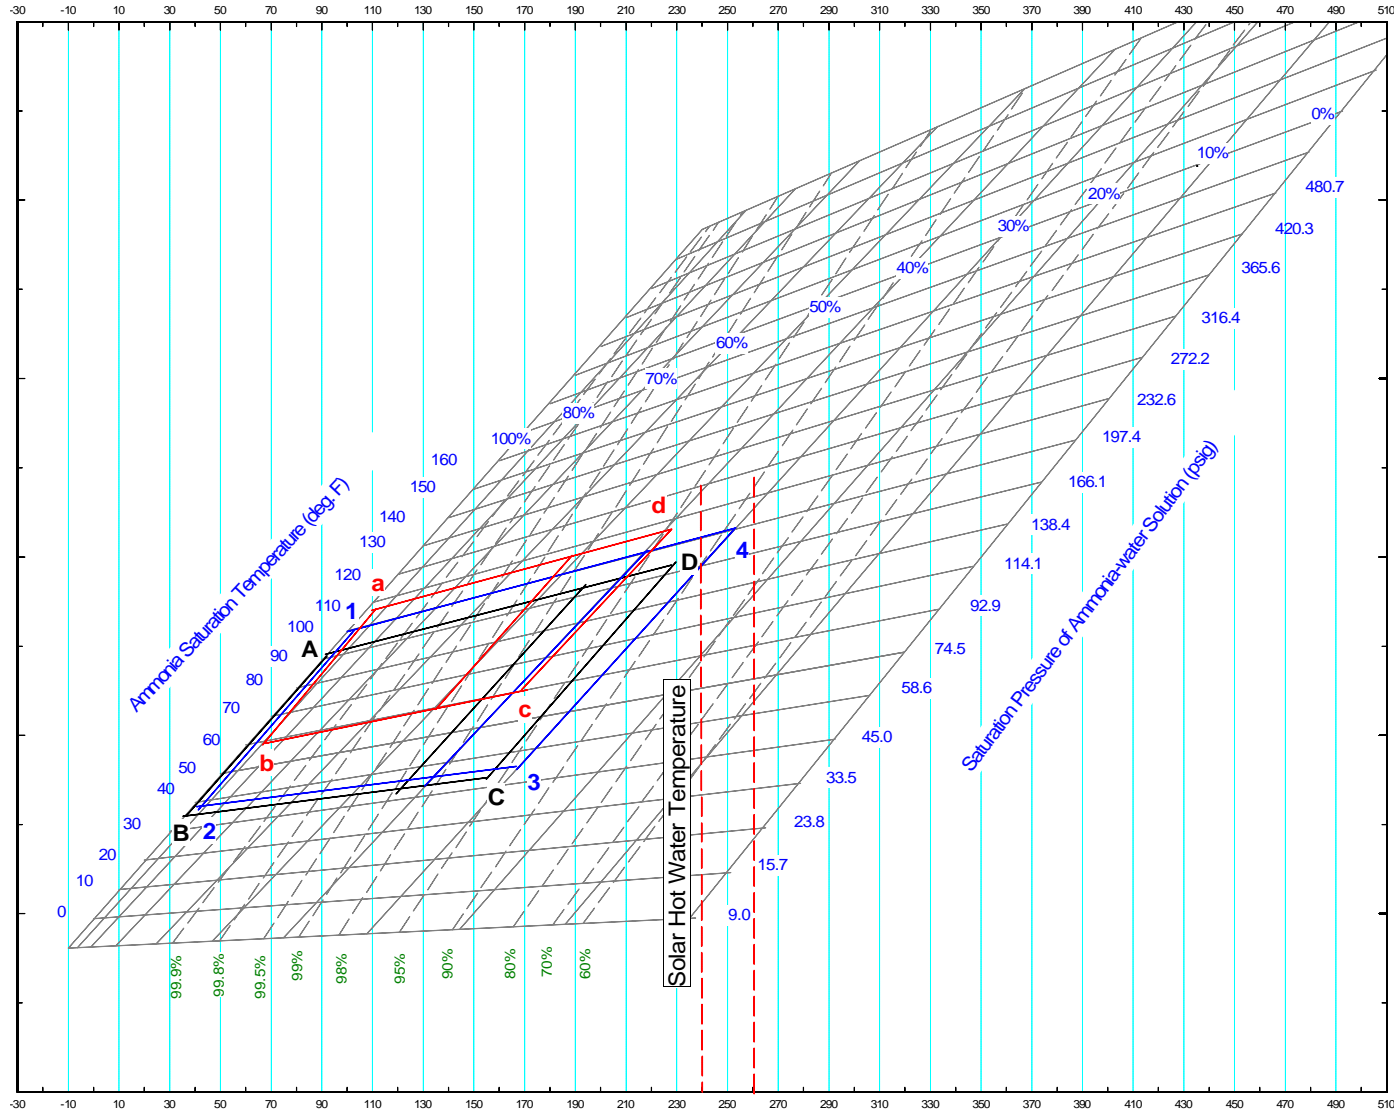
-30 -10 10 30 50 70 90 110 130 150 170 190 210 230 250 270 290 310 330 350 370 390 410 430 450 470 490 510

0%
10%
20%
30%
40%
50%
60%
70%
80%
100%

480.7
420.3
365.6
316.4
272.2
232.6
197.4
166.1
138.4
114.1
92.9
74.5
58.6
45.0
33.5
23.8
15.7
9.0

Saturation Pressure of Ammonia-water Solution (psig)

Ammonia Saturation Temperature (deg. F)

160
150
140
130
120
110
100
90
80
70
60
50
40
30
20
10
0

d
D
4
a
1
A
c
b
B
2
C
3

Solar Hot Water Temperature

99.9%
99.8%
99.5%
99%
98%
95%
90%
80%
70%
60%

-30 -10 10 30 50 70 90 110 130 150 170 190 210 230 250 270 290 310 330 350 370 390 410 430 450 470 490 510